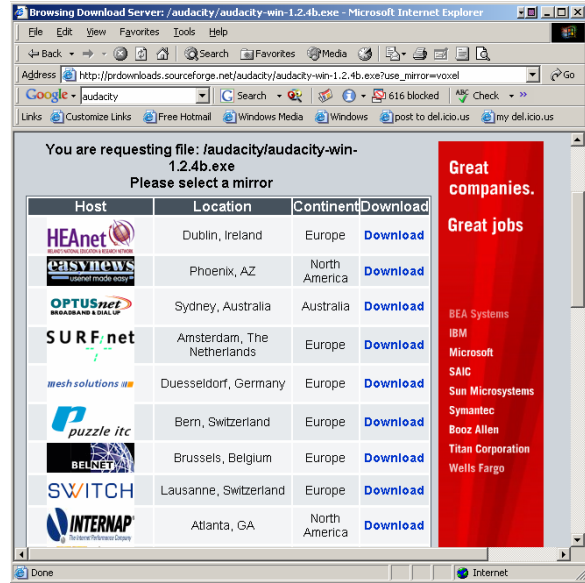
Browsing Download Server: /audacity/audacity-win-1.2.4b.exe - Microsoft Internet Explorer

File Edit View Favorites Tools Help

Back Search Favorites Media

Address http://prdownloads.sourceforge.net/audacity/audacity-win-1.2.4b.exe?use_mirror=voxel Go

Google audacity Search 616 blocked Check

Links Customize Links Free Hotmail Windows Media Windows post to del.icio.us my del.icio.us

You are requesting file: /audacity/audacity-win-1.2.4b.exe
Please select a mirror

| Host | Location | Continent | Download |
|---|---|---|---|
| HEAnet | Dublin, Ireland | Europe | Download |
| easynews usenet made easy | Phoenix, AZ | North America | Download |
| OPTUSnet BROADBAND & DIAL UP | Sydney, Australia | Australia | Download |
| SURFnet | Amsterdam, The Netherlands | Europe | Download |
| mesh solutions | Duesseldorf, Germany | Europe | Download |
| puzzle itc | Bern, Switzerland | Europe | Download |
| BELNET | Brussels, Belgium | Europe | Download |
| SWITCH | Lausanne, Switzerland | Europe | Download |
| INTERNAP | Atlanta, GA | North America | Download |

Great companies.
Great jobs

BEA Systems
IBM
Microsoft
SAIC
Sun Microsystems
Symantec
Booz Allen
Titan Corporation
Wells Fargo

Done
Internet